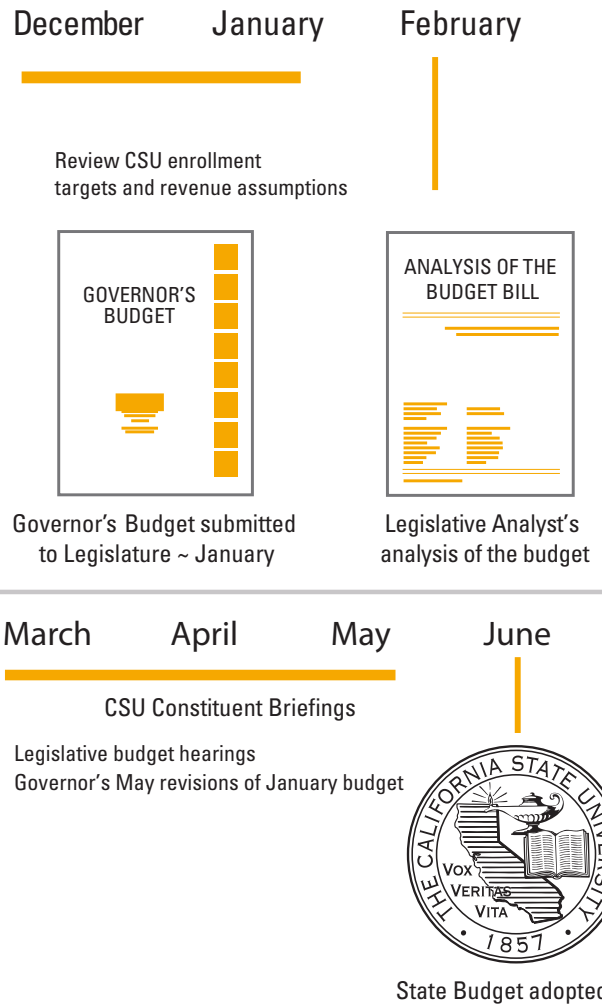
December January February

Review CSU enrollment targets and revenue assumptions

GOVERNOR'S BUDGET

ANALYSIS OF THE BUDGET BILL

Governor's Budget submitted to Legislature ~ January

Legislative Analyst's analysis of the budget

March April May June

CSU Constituent Briefings

Legislative budget hearings
Governor's May revisions of January budget

THE CALIFORNIA STATE UNIVERSITY
VOX VERITAS VITA
1857

State Budget adopted